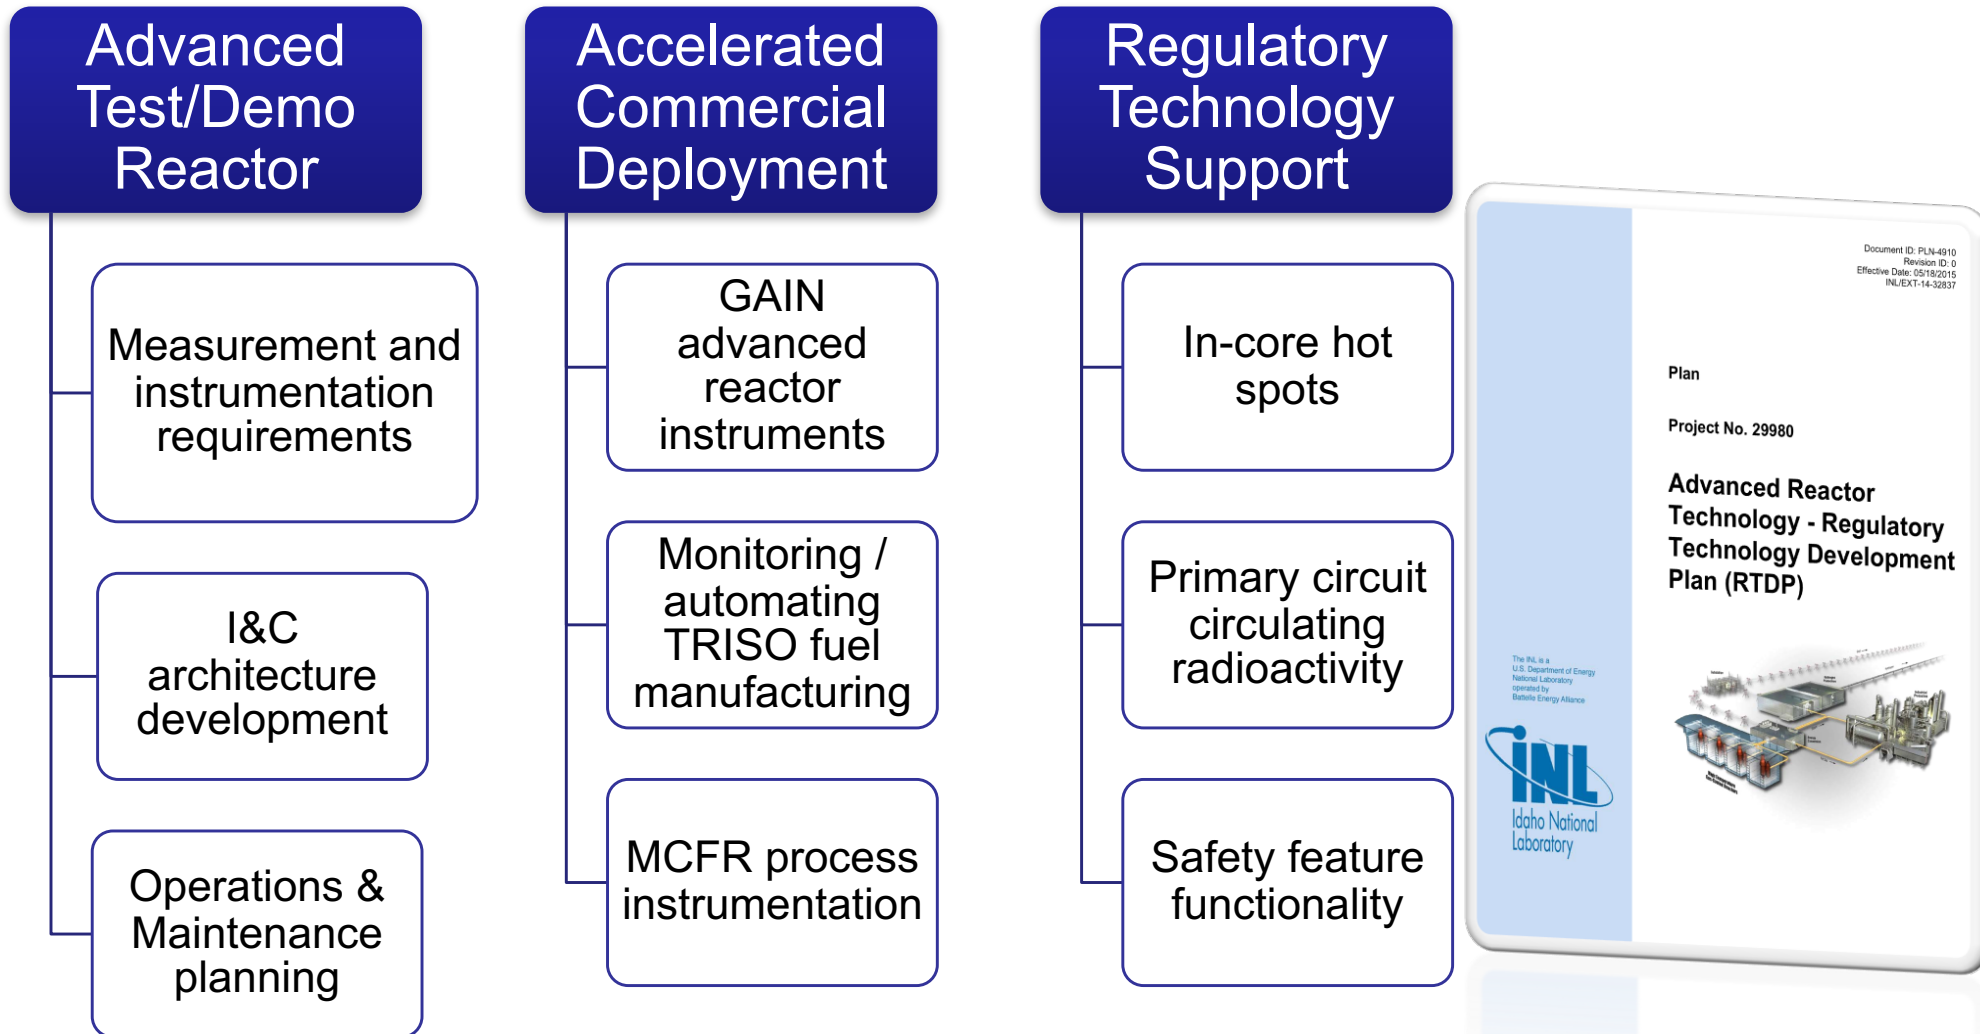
Advanced Test/Demo Reactor

Measurement and instrumentation requirements

I&C architecture development

Operations & Maintenance planning

Accelerated Commercial Deployment

GAIN advanced reactor instruments

Monitoring / automating TRISO fuel manufacturing

MCFR process instrumentation

Regulatory Technology Support

In-core hot spots

Primary circuit circulating radioactivity

Safety feature functionality

Document ID: PLN-4910
Revision ID: 0
Effective Date: 05/18/2015
INL/EXT-14-32837

Plan

Project No. 29980

Advanced Reactor Technology - Regulatory Technology Development Plan (RTDP)

The INL is a U.S. Department of Energy National Laboratory operated by Battelle Energy Alliance

INL
Idaho National Laboratory